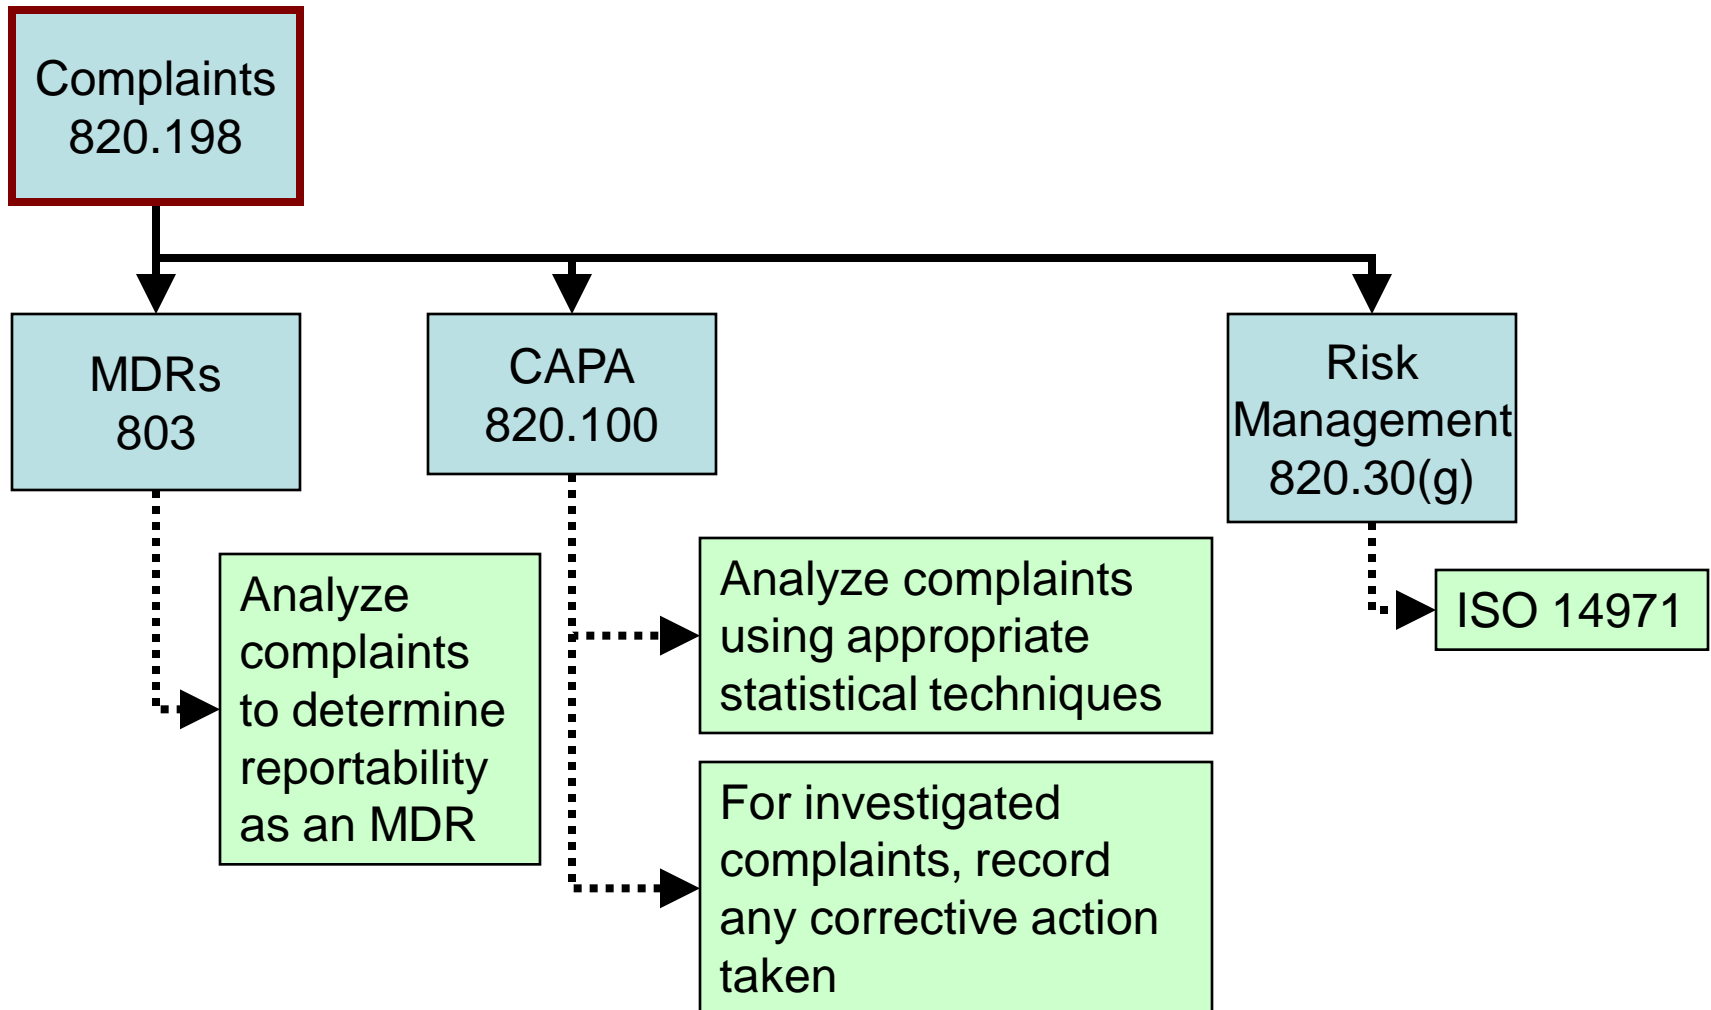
Complaints
820.198

MDRs
803

CAPA
820.100

Risk
Management
820.30(g)

Analyze complaints to determine reportability as an MDR

Analyze complaints using appropriate statistical techniques

For investigated complaints, record any corrective action taken

ISO 14971